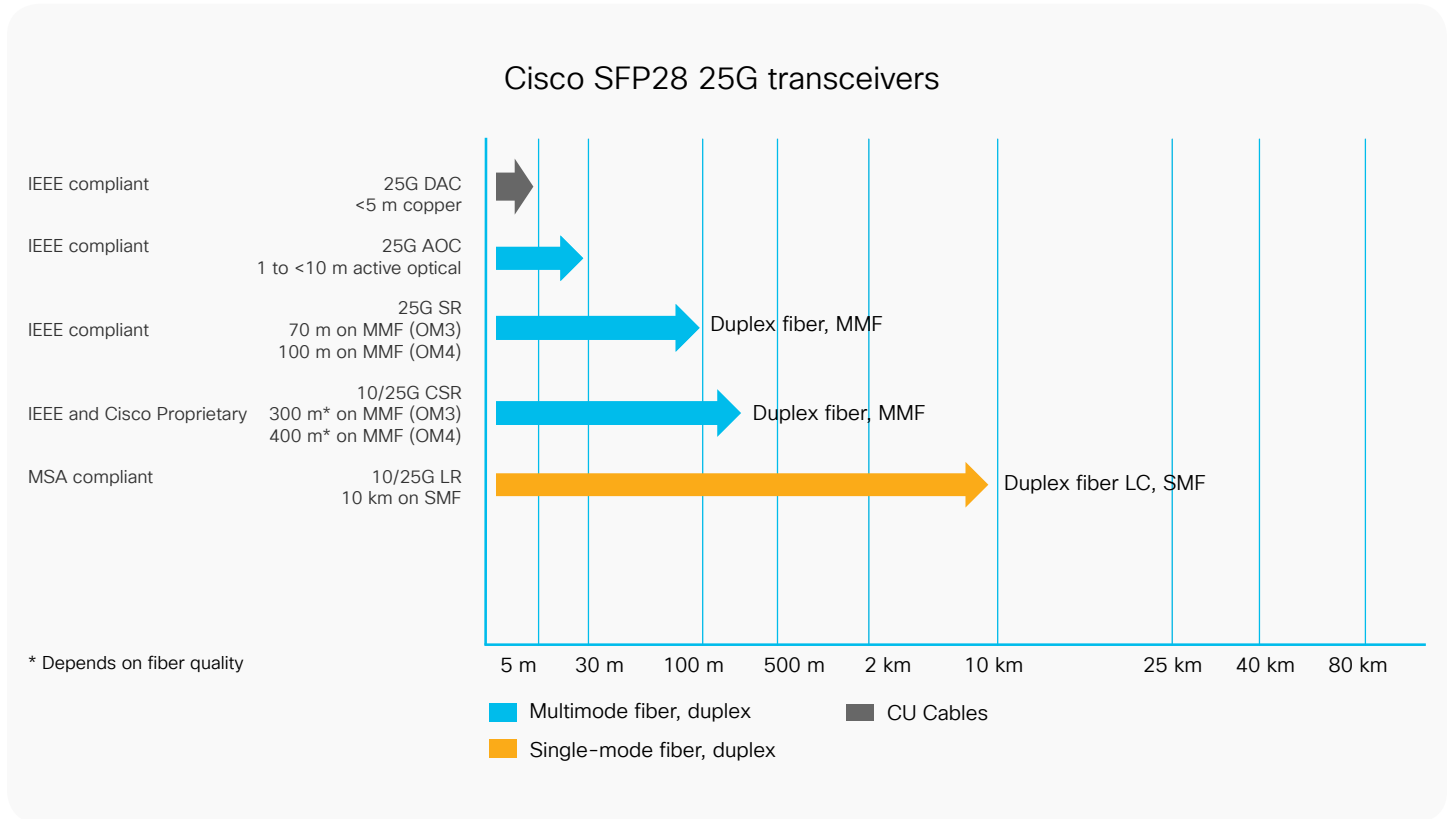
Cisco SFP28 25G transceivers

IEEE compliant
25G DAC
<5 m copper

IEEE compliant
25G AOC
1 to <10 m active optical

IEEE compliant
25G SR
70 m on MMF (OM3)
100 m on MMF (OM4)
Duplex fiber, MMF

IEEE and Cisco Proprietary
10/25G CSR
300 m* on MMF (OM3)
400 m* on MMF (OM4)
Duplex fiber, MMF

MSA compliant
10/25G LR
10 km on SMF
Duplex fiber LC, SMF

* Depends on fiber quality

5 m 30 m 100 m 500 m 2 km 10 km 25 km 40 km 80 km

Multimode fiber, duplex
CU Cables
Single-mode fiber, duplex